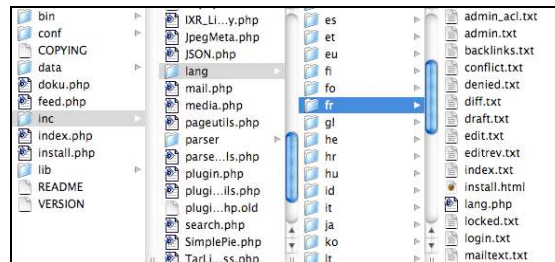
bin
conf
COPYING
data
doku.php
feed.php
inc
index.php
install.php
lib
README
VERSION

IXR_Li...y.php
JpegMeta.php
JSON.php
lang
mail.php
media.php
pageutils.php
parser
parse...ls.php
plugin.php
plugi...ils.php
plugi...hp.old
search.php
SimplePie.php
TarLi...ss.php

es
et
eu
fi
fo
fr
gl
he
hr
hu
id
it
ja
ko
lt

admin_acl.txt
admin.txt
backlinks.txt
conflict.txt
denied.txt
diff.txt
draft.txt
edit.txt
editrev.txt
index.txt
install.html
lang.php
locked.txt
login.txt
mailtext.txt